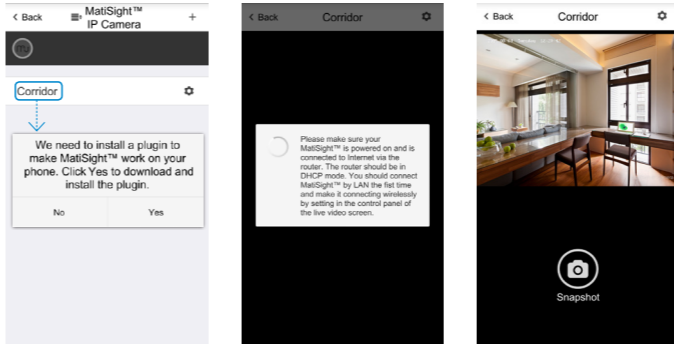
< Back MatiSight™ IP Camera +

Corridor

We need to install a plugin to make MatiSight™ work on your phone. Click Yes to download and install the plugin.

No Yes

< Back Corridor

Please make sure your MatiSight™ is powered on and is connected to Internet via the router. The router should be in DHCP mode. You should connect MatiSight™ by LAN the fist time and make it connecting wirelessly by setting in the control panel of the live video screen.

< Back Corridor

Snapshot